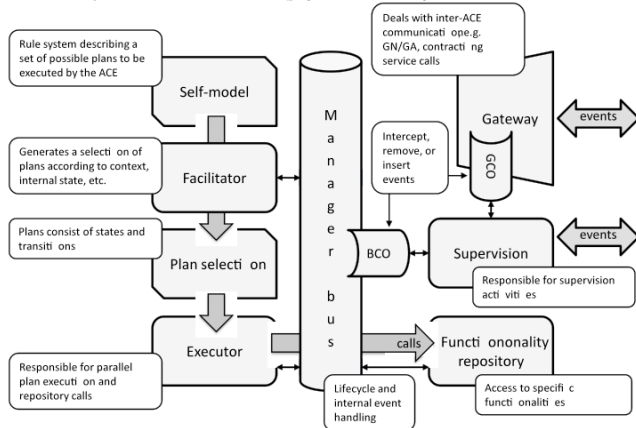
Rule system describing a set of possible plans to be executed by the ACE

Self-model

Generates a selecti on of plans according to context, internal state, etc.

Facilitator

Plans consist of states and transiti ons

Plan selecti on

Executor

Responsible for parallel plan executi on and repository calls

M a n a g e r b u s

Deals with inter-ACE communicati ope.g. GN/GA, contracti ng service calls

Gateway

GCO

events

Intercept, remove, or insert events

BCO

Supervision

events

Responsible for supervision acti viti es

calls

Functi ononality repository

Access to specifi c functi onaliti es

Lifecycle and internal event handling